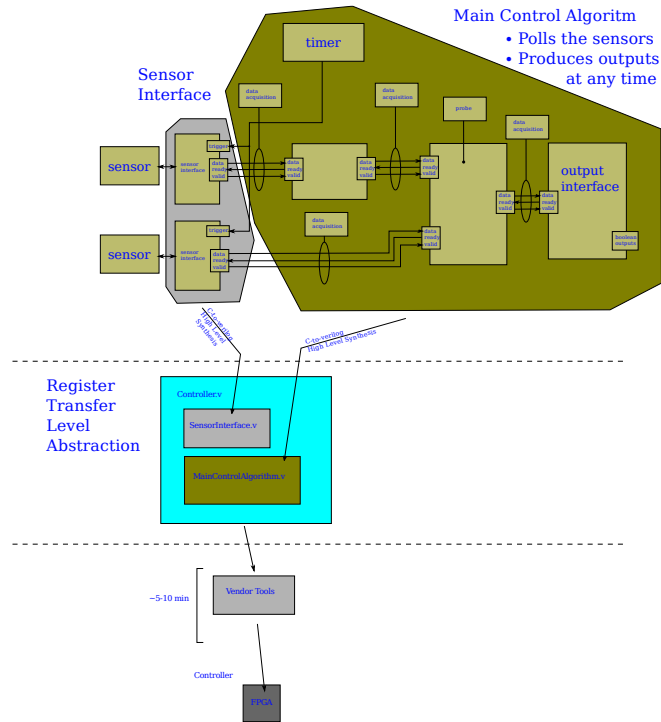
Main Control Algoritm
• Polls the sensors
• Produces outputs at any time

Sensor Interface

timer

data acquisition

data acquisition

probe

data acquisition

sensor

trigger

sensor interface

data ready valid

data ready valid

data ready valid

data ready valid

output interface

data ready valid

data ready valid

sensor

trigger

sensor interface

data ready valid

data acquisition

data ready valid

boolean outputs

C-to-verilog High Level Synthesis

C-to-verilog High Level Synthesis

Register Transfer Level Abstraction

Controller.v

SensorInterface.v

MainControlAlgorithm.v

~5-10 min

Vendor Tools

Controller

FPGA